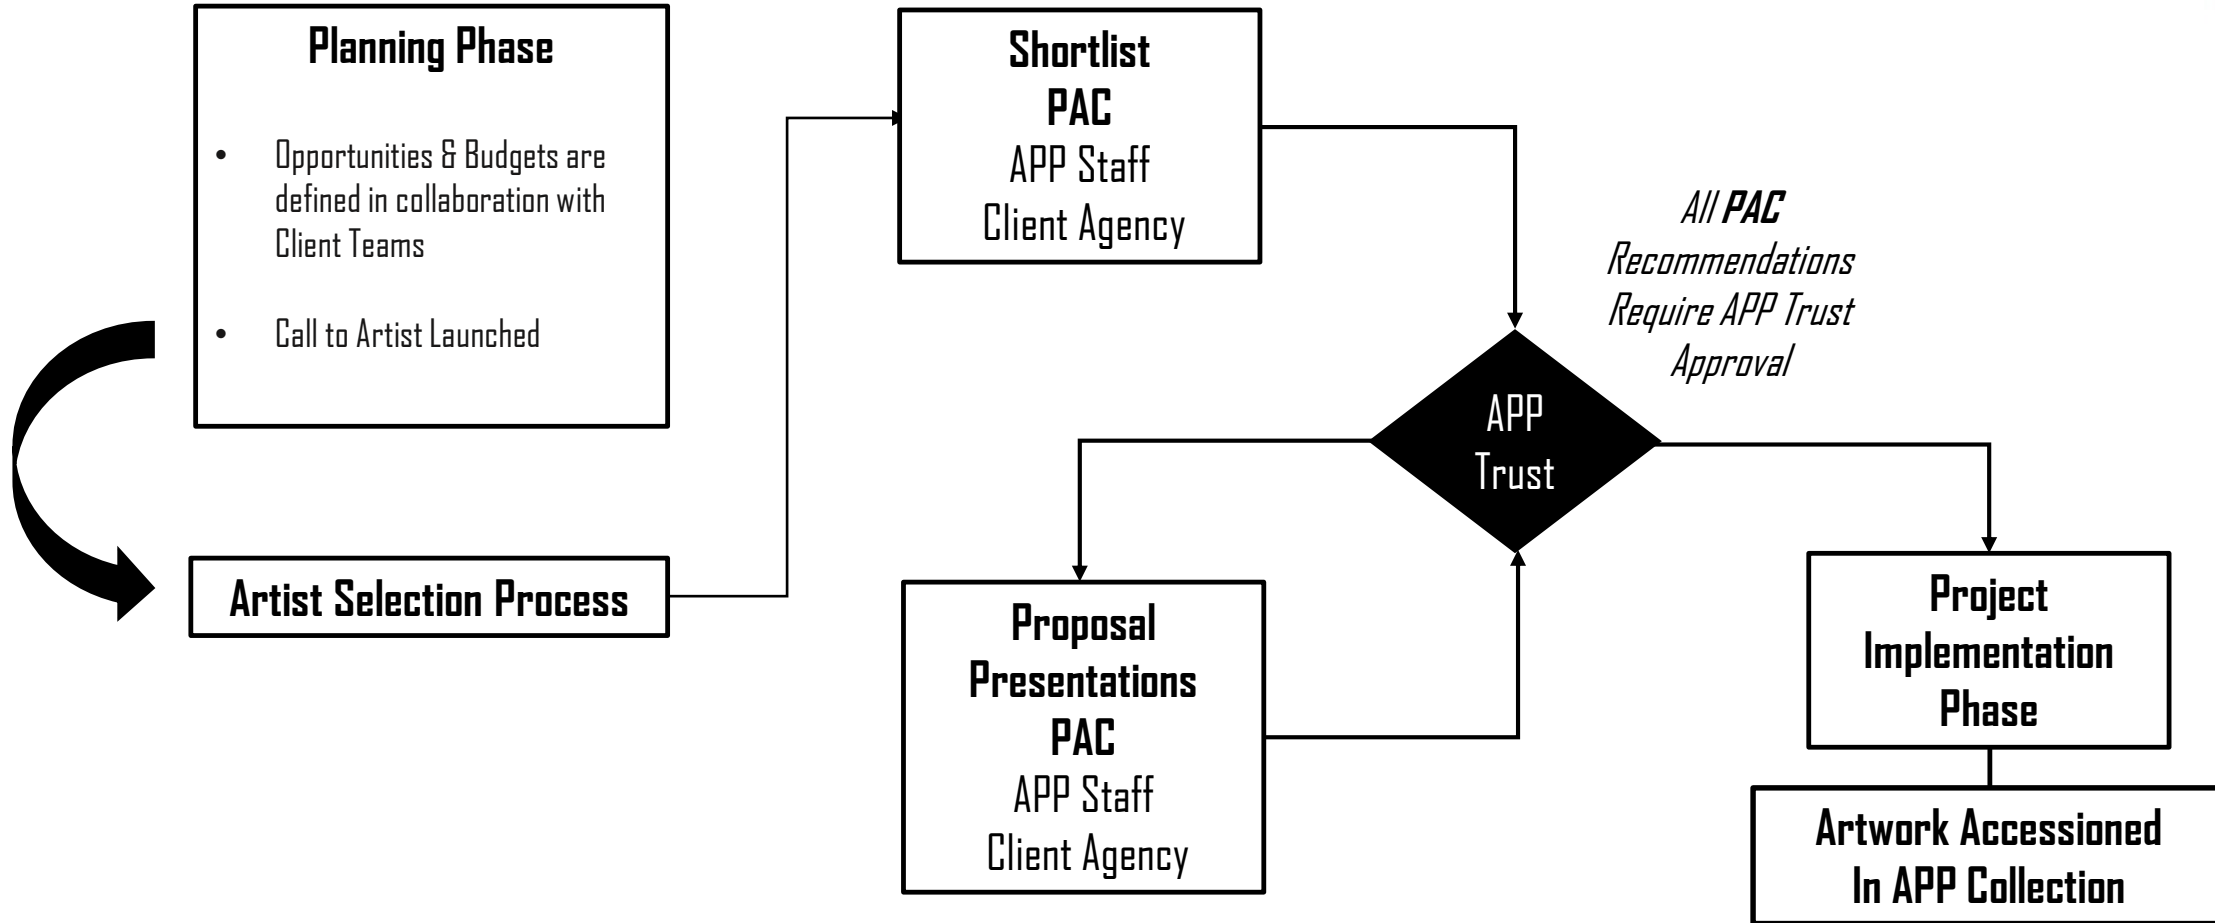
**Planning Phase**

- Opportunities & Budgets are defined in collaboration with Client Teams
- Call to Artist Launched

**Artist Selection Process**

**Shortlist**
**PAC**
APP Staff
Client Agency

*All **PAC** Recommendations Require APP Trust Approval*

APP Trust

**Proposal Presentations**
**PAC**
APP Staff
Client Agency

**Project Implementation Phase**

**Artwork Accessioned In APP Collection**